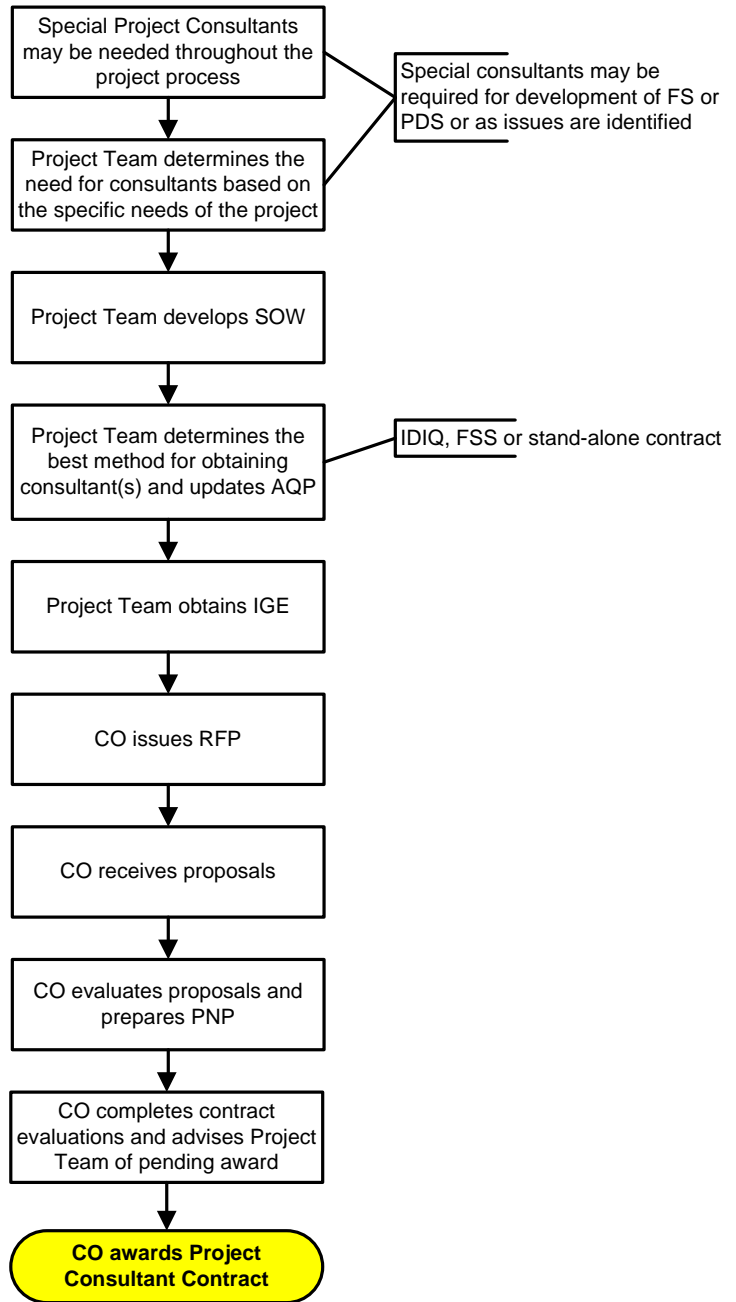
Special Project Consultants may be needed throughout the project process

Special consultants may be required for development of FS or PDS or as issues are identified

Project Team determines the need for consultants based on the specific needs of the project

Project Team develops SOW

Project Team determines the best method for obtaining consultant(s) and updates AQP

IDIQ, FSS or stand-alone contract

Project Team obtains IGE

CO issues RFP

CO receives proposals

CO evaluates proposals and prepares PNP

CO completes contract evaluations and advises Project Team of pending award

CO awards Project Consultant Contract